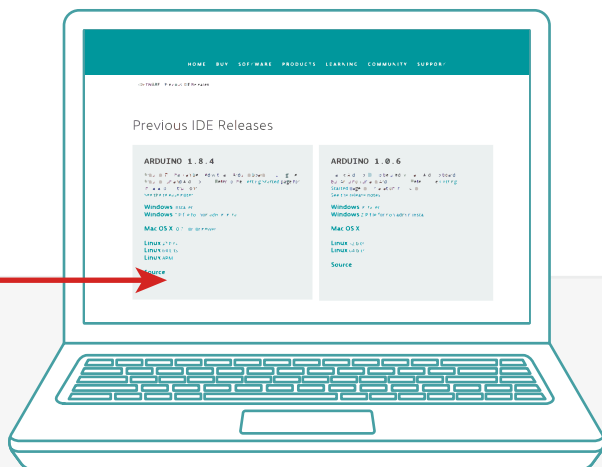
HOME BUY SOFTWARE PRODUCTS LEARNING COMMUNITY SUPPORT

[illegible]

Previous IDE Releases

ARDUINO 1.8.4

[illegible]

Windows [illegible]
Windows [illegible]

Mac OS X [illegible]

Linux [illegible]
Linux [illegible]
Linux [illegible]

Source

ARDUINO 1.0.6

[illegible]

Windows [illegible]
Windows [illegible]

Mac OS X

Linux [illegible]
Linux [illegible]

Source